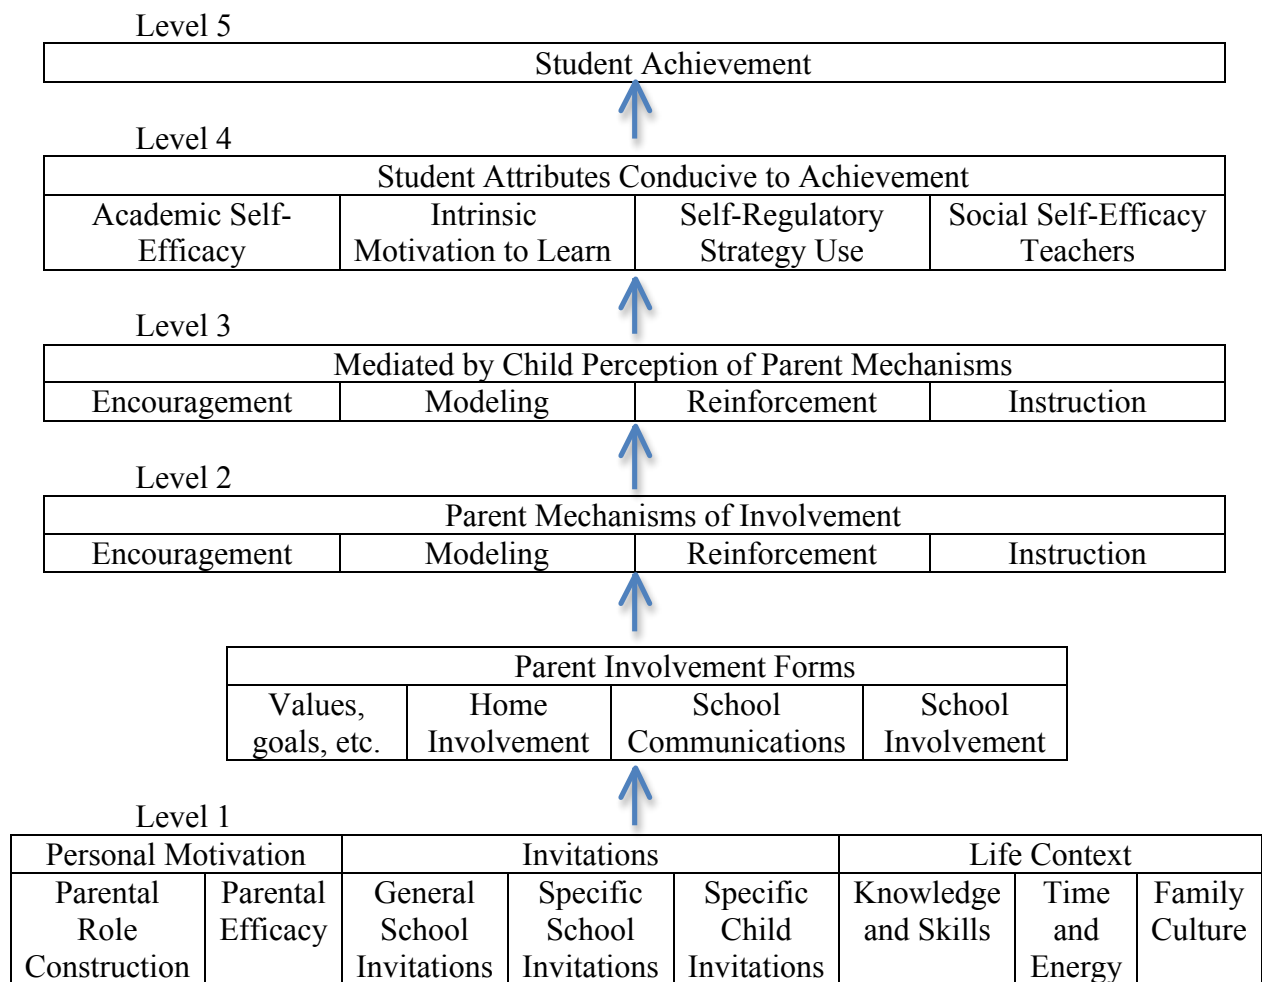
Level 5

Student Achievement

Level 4

| Student Attributes Conducive to Achievement | | | |
|---|---|---|---|
| Academic Self-Efficacy | Intrinsic Motivation to Learn | Self-Regulatory Strategy Use | Social Self-Efficacy Teachers |

Level 3

| Mediated by Child Perception of Parent Mechanisms | | | |
|---|---|---|---|
| Encouragement | Modeling | Reinforcement | Instruction |

Level 2

| Parent Mechanisms of Involvement | | | |
|---|---|---|---|
| Encouragement | Modeling | Reinforcement | Instruction |

| Parent Involvement Forms | | | |
|---|---|---|---|
| Values, goals, etc. | Home Involvement | School Communications | School Involvement |

Level 1

| Personal Motivation | | Invitations | | | Life Context | | |
|---|---|---|---|---|---|---|---|
| Parental Role Construction | Parental Efficacy | General School Invitations | Specific School Invitations | Specific Child Invitations | Knowledge and Skills | Time and Energy | Family Culture |